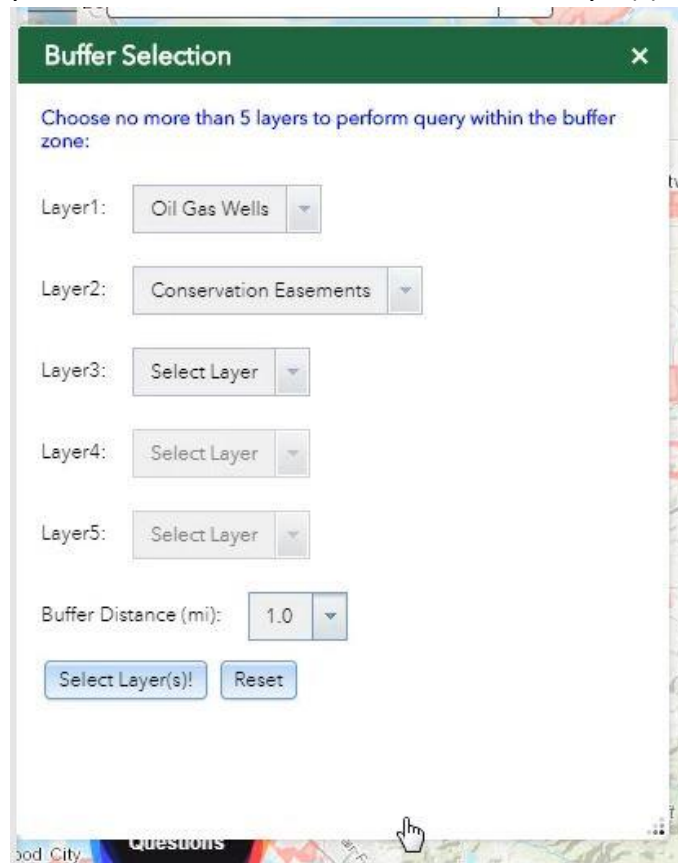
Buffer Selection ×

Choose no more than 5 layers to perform query within the buffer zone:

Layer1: Oil Gas Wells

Layer2: Conservation Easements

Layer3: Select Layer

Layer4: Select Layer

Layer5: Select Layer

Buffer Distance (mi): 1.0

Select Layer(s)! Reset

Questions

ood City